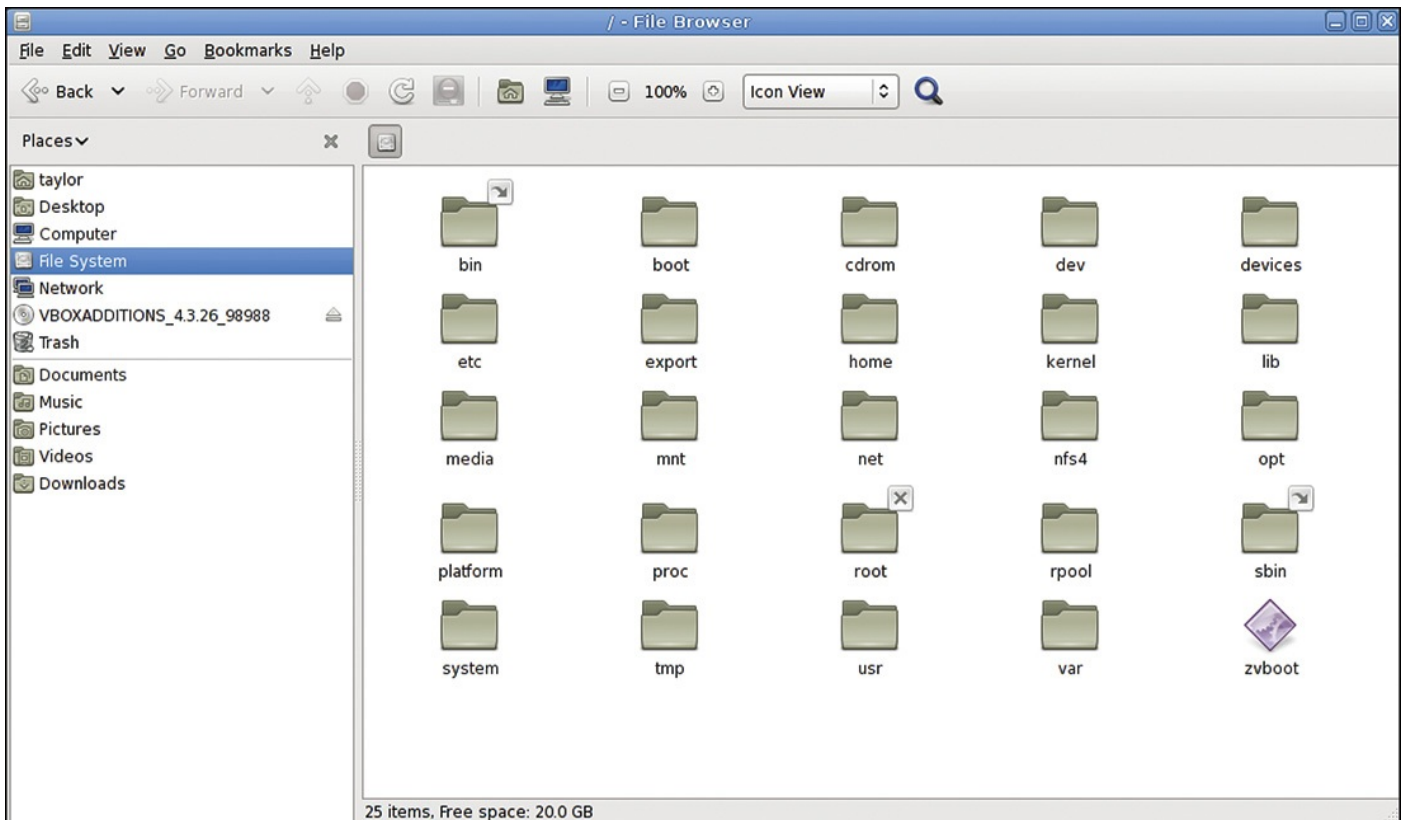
/ - File Browser

File Edit View Go Bookmarks Help

Back Forward 100% Icon View

Places

taylor
Desktop
Computer
File System
Network
VBOXADDITIONS_4.3.26_98988
Trash
Documents
Music
Pictures
Videos
Downloads

bin
boot
cdrom
dev
devices
etc
export
home
kernel
lib
media
mnt
net
nfs4
opt
platform
proc
root
rpool
sbin
system
tmp
usr
var
zvboot

25 items, Free space: 20.0 GB